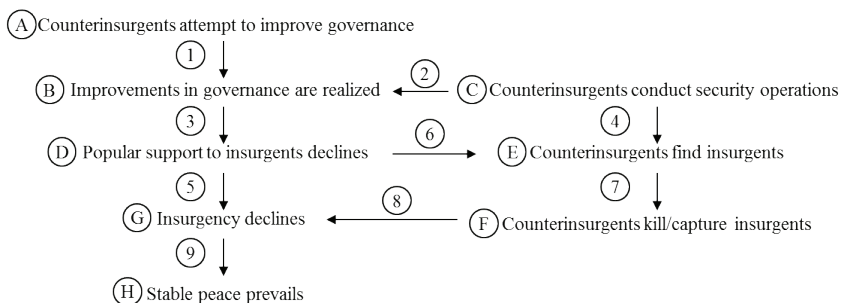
A Counterinsurgents attempt to improve governance

1

B Improvements in governance are realized

2

C Counterinsurgents conduct security operations

3

4

D Popular support to insurgents declines

6

E Counterinsurgents find insurgents

5

7

G Insurgency declines

8

F Counterinsurgents kill/capture insurgents

9

H Stable peace prevails